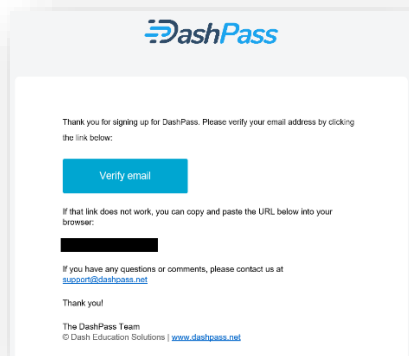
DashPass

Thank you for signing up for DashPass. Please verify your email address by clicking the link below:

Verify email

If that link does not work, you can copy and paste the URL below into your browser:

If you have any questions or comments, please contact us at support@dashpass.net

Thank you!

The DashPass Team
© Dash Education Solutions | www.dashpass.net